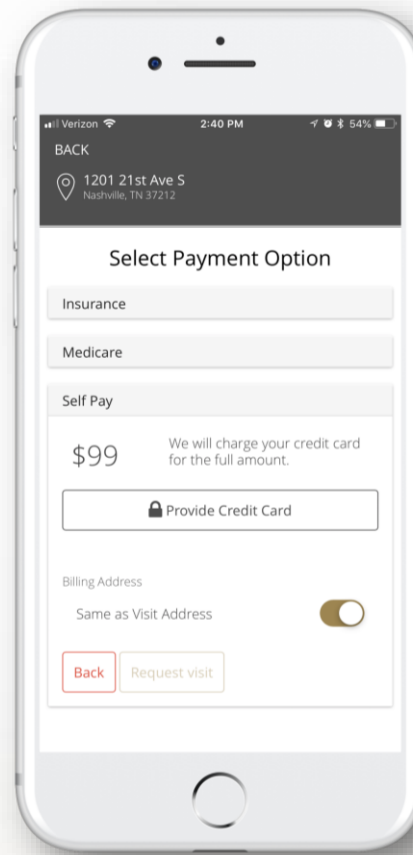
Verizon 2:40 PM 54%

BACK

1201 21st Ave S
Nashville, TN 37212

Select Payment Option

Insurance

Medicare

Self Pay

$99

We will charge your credit card for the full amount.

Provide Credit Card

Billing Address

Same as Visit Address

Back

Request visit